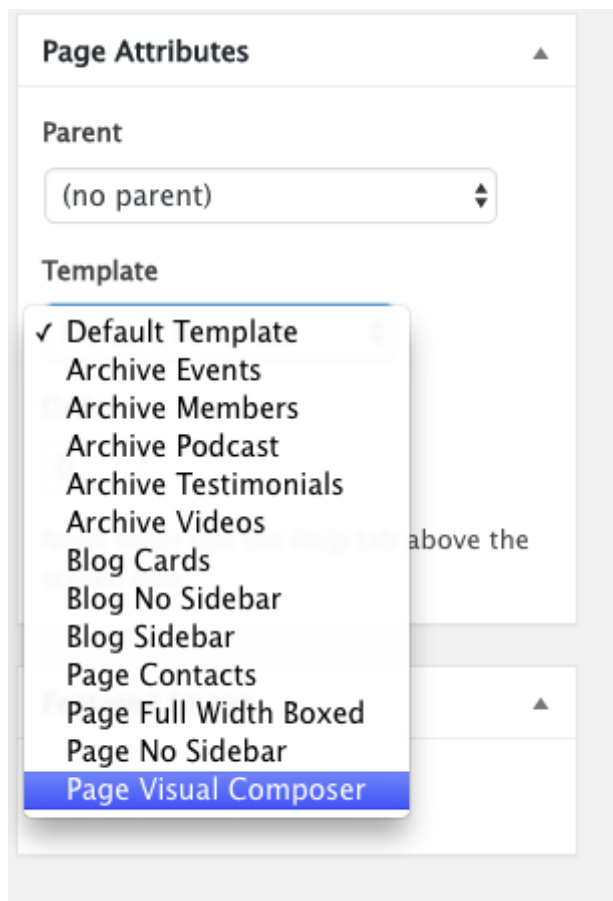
Page Attributes

Parent

(no parent)

Template

✓ Default Template
Archive Events
Archive Members
Archive Podcast
Archive Testimonials
Archive Videos
Blog Cards
Blog No Sidebar
Blog Sidebar
Page Contacts
Page Full Width Boxed
Page No Sidebar
Page Visual Composer

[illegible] above the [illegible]